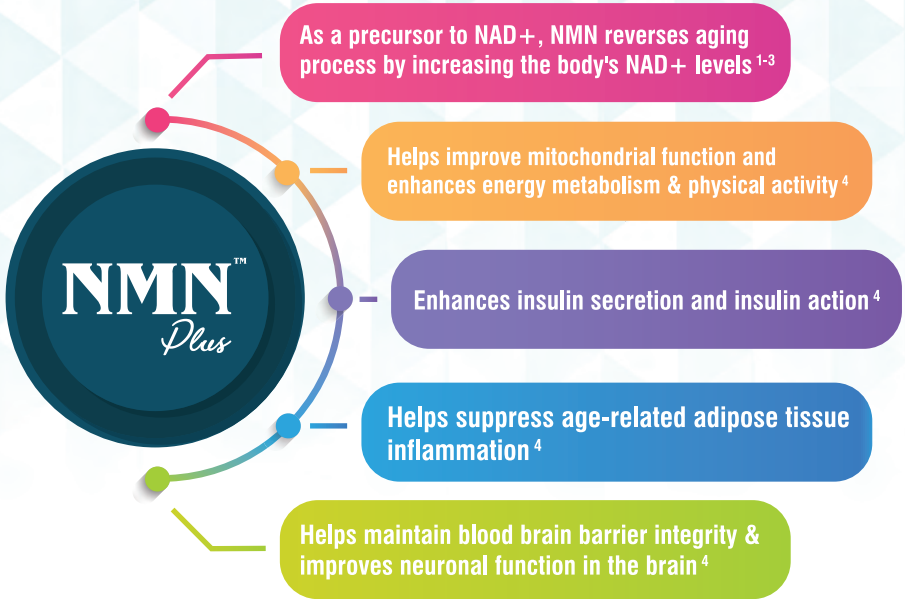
NMN™
Plus

As a precursor to NAD+, NMN reverses aging process by increasing the body's NAD+ levels $^{1-3}$

Helps improve mitochondrial function and enhances energy metabolism & physical activity $^{4}$

Enhances insulin secretion and insulin action $^{4}$

Helps suppress age-related adipose tissue inflammation $^{4}$

Helps maintain blood brain barrier integrity & improves neuronal function in the brain $^{4}$